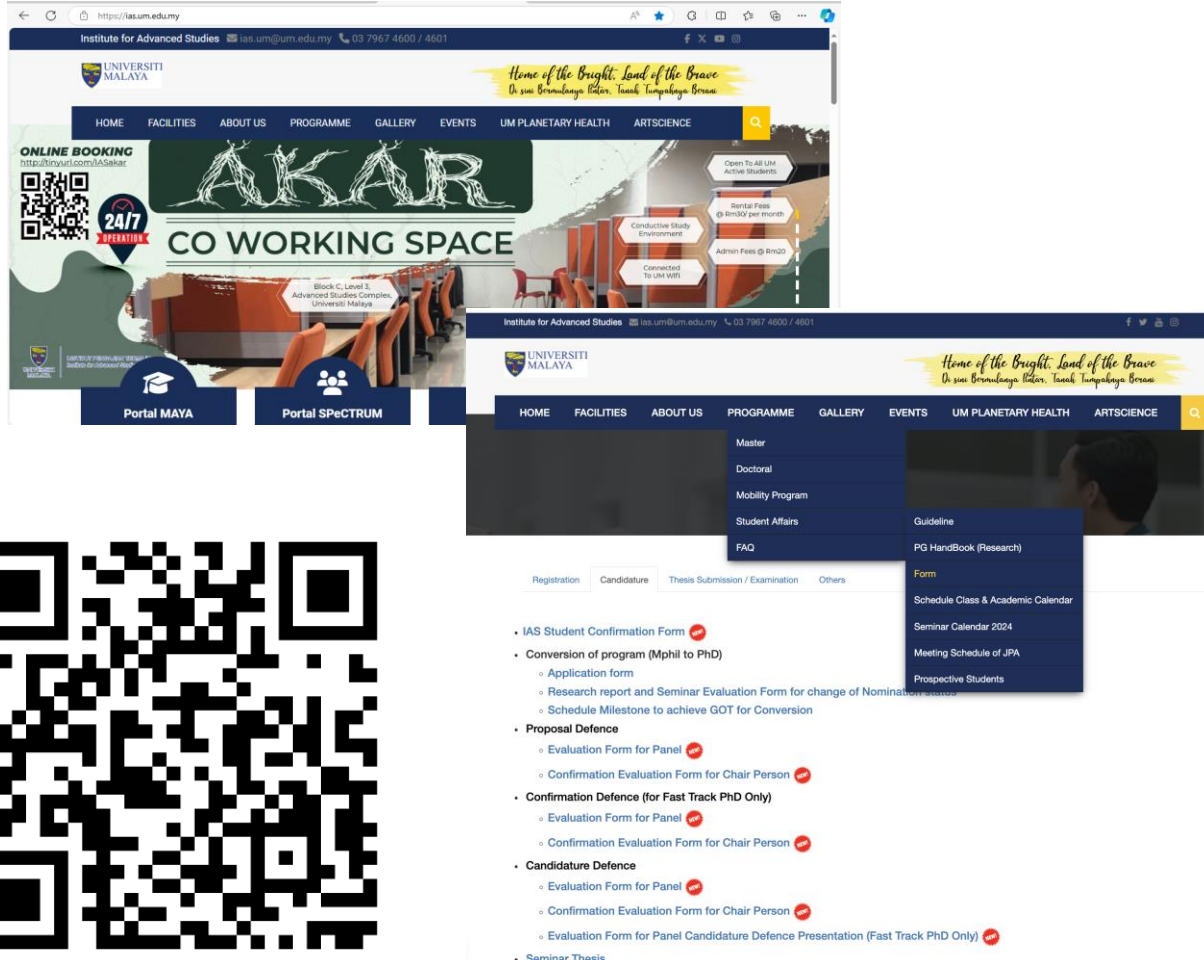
https://ias.um.edu.my

Institute for Advanced Studies ias.um@um.edu.my 03 7967 4600 / 4601

UNIVERSITI MALAYA

Home of the Bright, Land of the Brave
Di sini Bermulanya Bakat, Tanah Tumpahnya Berani

HOME FACILITIES ABOUT US PROGRAMME GALLERY EVENTS UM PLANETARY HEALTH ARTSCIENCE

ONLINE BOOKING
http://tinyurl.com/IASakar

24/7 OPERATION

AKAR

CO WORKING SPACE

Open To All UM Active Students

Rental Fees @ Rm30/ per month

Conductive Study Environment

Admin Fees @ Rm20

Connected To UM Wifi

Block C, Level 3, Advanced Studies Complex, Universiti Malaya

Portal MAYA

Portal SPeCTRUM

Institute for Advanced Studies ias.um@um.edu.my 03 7967 4600 / 4601

UNIVERSITI MALAYA

Home of the Bright, Land of the Brave
Di sini Bermulanya Bakat, Tanah Tumpahnya Berani

HOME FACILITIES ABOUT US PROGRAMME GALLERY EVENTS UM PLANETARY HEALTH ARTSCIENCE

Master
Doctoral
Mobility Program
Student Affairs
FAQ

Guideline
PG HandBook (Research)
Form
Schedule Class & Academic Calendar
Seminar Calendar 2024
Meeting Schedule of JPA
Prospective Students

Registration Candidature Thesis Submission / Examination Others

- IAS Student Confirmation Form NEW
- Conversion of program (Mphil to PhD)
  - Application form
  - Research report and Seminar Evaluation Form for change of Nomination status
  - Schedule Milestone to achieve GOT for Conversion
- Proposal Defence
  - Evaluation Form for Panel NEW
  - Confirmation Evaluation Form for Chair Person NEW
- Confirmation Defence (for Fast Track PhD Only)
  - Evaluation Form for Panel NEW
  - Confirmation Evaluation Form for Chair Person NEW
- Candidature Defence
  - Evaluation Form for Panel NEW
  - Confirmation Evaluation Form for Chair Person NEW
  - Evaluation Form for Panel Candidature Defence Presentation (Fast Track PhD Only) NEW
- Seminar Thesis